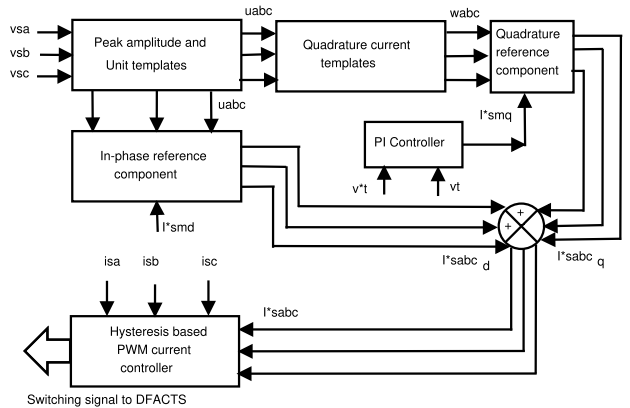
vsa
vsb
vsc

Peak amplitude and Unit templates

uabc

Quadrature current templates

wabc

Quadrature reference component

uabc

In-phase reference component

PI Controller

I*smq

v*t

vt

I*smd

+
+
+

I*sabc d

I*sabc q

isa
isb
isc

I*sabc

Hysteresis based PWM current controller

Switching signal to DFACTS